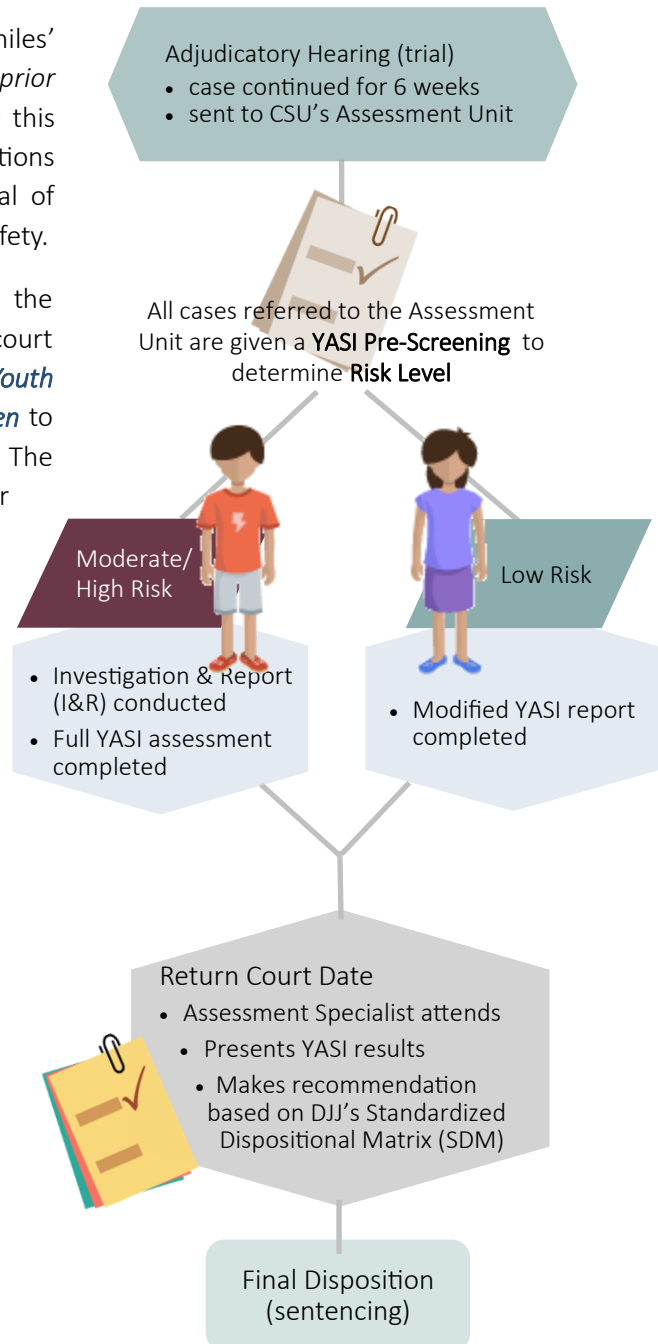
niles'
prior
this
tions
al of
fety.

the
court
Youth
en to
The
r

Adjudicatory Hearing (trial)
• case continued for 6 weeks
• sent to CSU's Assessment Unit

All cases referred to the Assessment Unit are given a YASI Pre-Screening to determine Risk Level

Moderate/ High Risk

Low Risk

• Investigation & Report (I&R) conducted
• Full YASI assessment completed

• Modified YASI report completed

Return Court Date
• Assessment Specialist attends
• Presents YASI results
• Makes recommendation based on DJJ's Standardized Dispositional Matrix (SDM)

Final Disposition (sentencing)